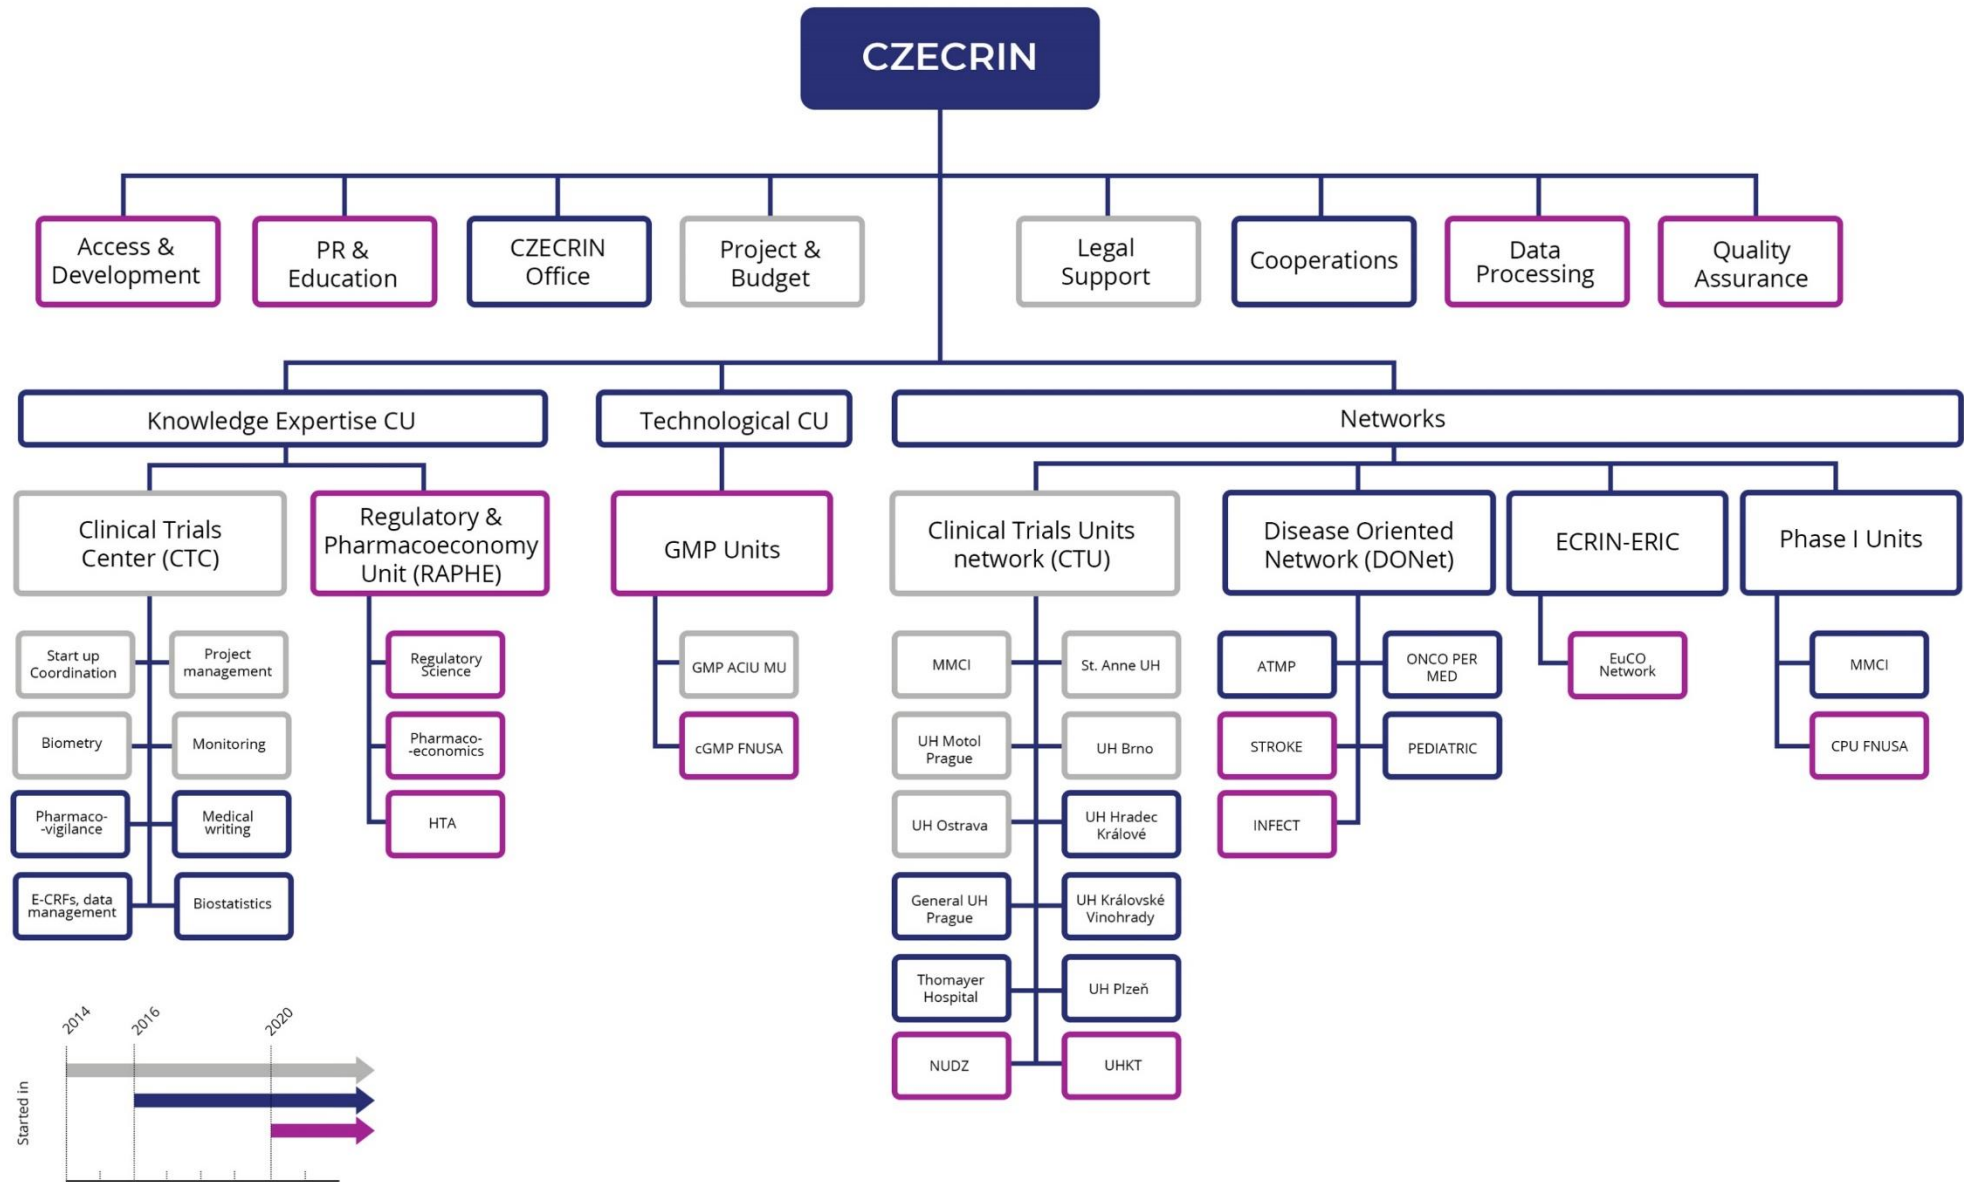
CZECRIN

Access & Development

PR & Education

CZECRIN Office

Project & Budget

Legal Support

Cooperations

Data Processing

Quality Assurance

Knowledge Expertise CU

Technological CU

Networks

Clinical Trials Center (CTC)

Regulatory & Pharmacoeconomy Unit (RAPHE)

GMP Units

Clinical Trials Units network (CTU)

Disease Oriented Network (DONet)

ECRIN-ERIC

Phase I Units

Start up Coordination

Project management

Biometry

Monitoring

Pharmaco- -vigilance

Medical writing

E-CRFs, data management

Biostatistics

Regulatory Science

Pharmaco- -economics

HTA

GMP ACIU MU

cGMP FNUSA

MMCI

St. Anne UH

UH Motol Prague

UH Brno

UH Ostrava

UH Hradec Králové

General UH Prague

UH Královské Vinohrady

Thomayer Hospital

UH Plzeň

NUDZ

UHKT

ATMP

ONCO PER MED

STROKE

PEDIATRIC

INFECT

EuCO Network

MMCI

CPU FNUSA

2014

2016

2020

Started in